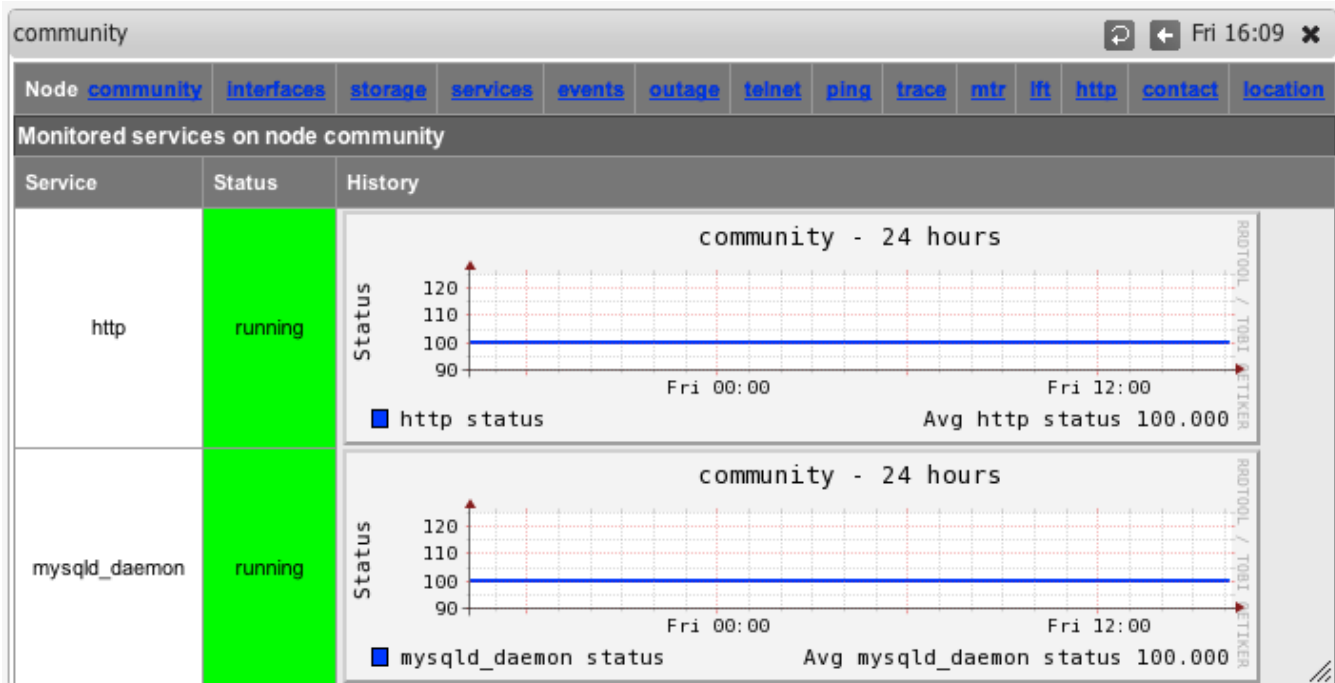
community Fri 16:09

| Node community | interfaces | storage | services | events | outage | telnet | ping | trace | mtr | lft | http | contact | location |
|---|---|---|---|---|---|---|---|---|---|---|---|---|---|

Monitored services on node community

| Service | Status | History |
|---|---|---|
| http | running | community - 24 hours; Status; 120; 110; 100; 90; Fri 00:00; Fri 12:00; http status; Avg http status 100.000; RRDTOOL / TOBI OETIKER |
| mysqld_daemon | running | community - 24 hours; Status; 120; 110; 100; 90; Fri 00:00; Fri 12:00; mysqld_daemon status; Avg mysqld_daemon status 100.000; RRDTOOL / TOBI OETIKER |